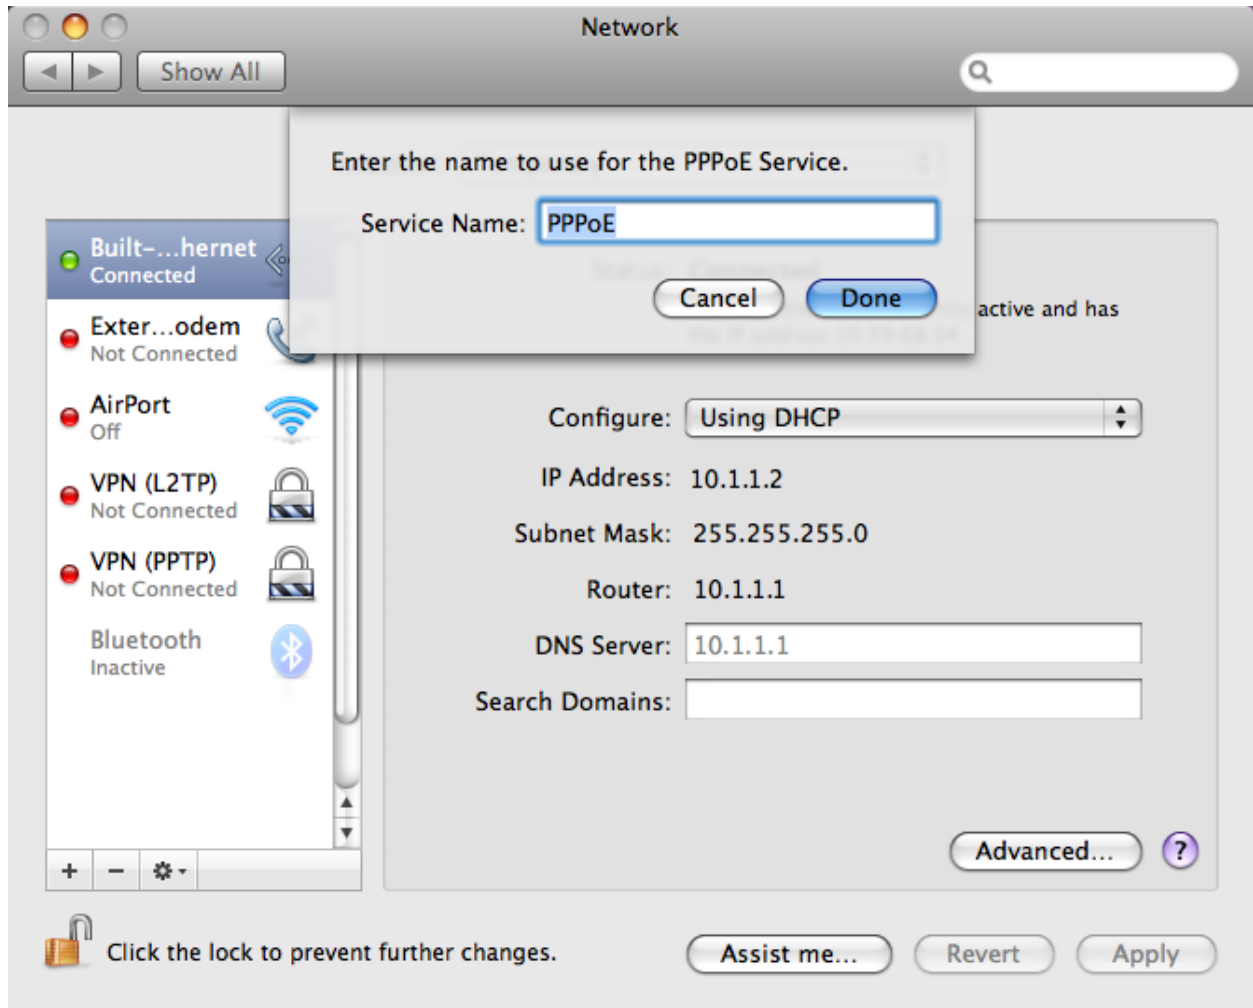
Network

Show All

Enter the name to use for the PPPoE Service.

Service Name: PPPoE

Cancel Done

Built-...hernet
Connected

Exter...odem
Not Connected

AirPort
Off

VPN (L2TP)
Not Connected

VPN (PPTP)
Not Connected

Bluetooth
Inactive

+ − 

active and has

Configure: Using DHCP

IP Address: 10.1.1.2

Subnet Mask: 255.255.255.0

Router: 10.1.1.1

DNS Server: 10.1.1.1

Search Domains:

Advanced...

?

Click the lock to prevent further changes.

Assist me...

Revert

Apply